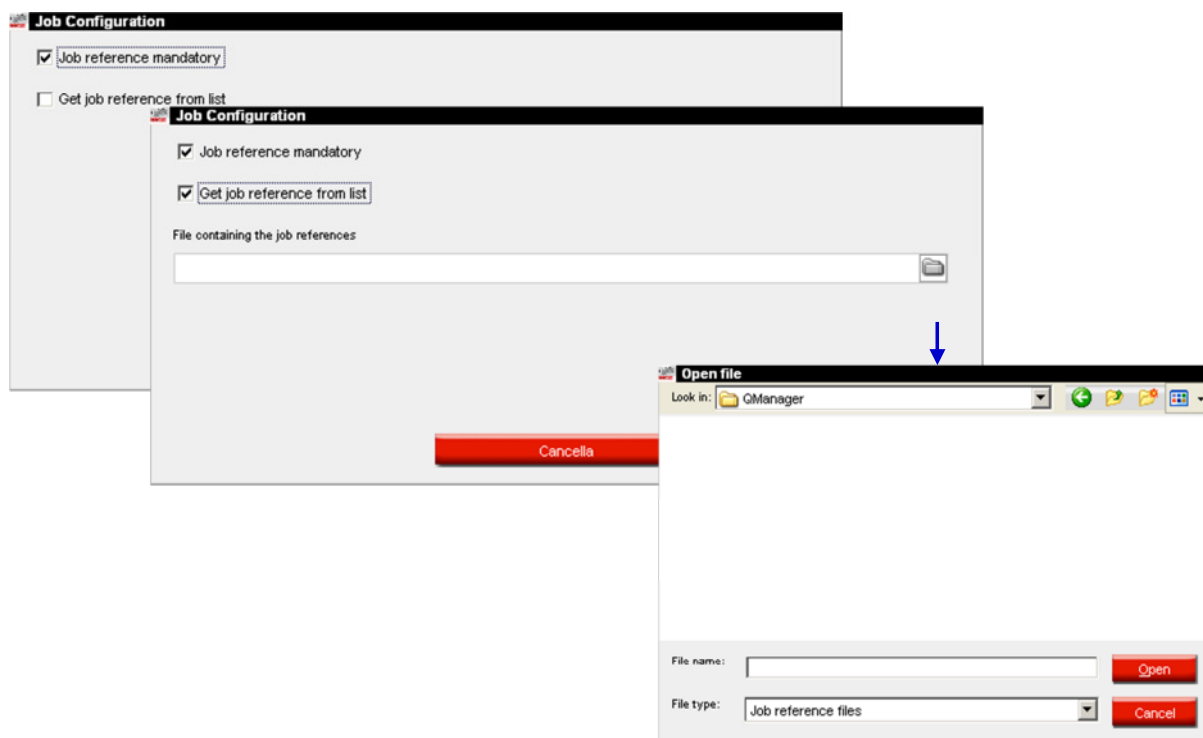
Job Configuration

Job reference mandatory

Get job reference from list

Job Configuration

Job reference mandatory

Get job reference from list

File containing the job references

Cancella

Open file

Look in: QManager

File name:

Open

File type: Job reference files

Cancel